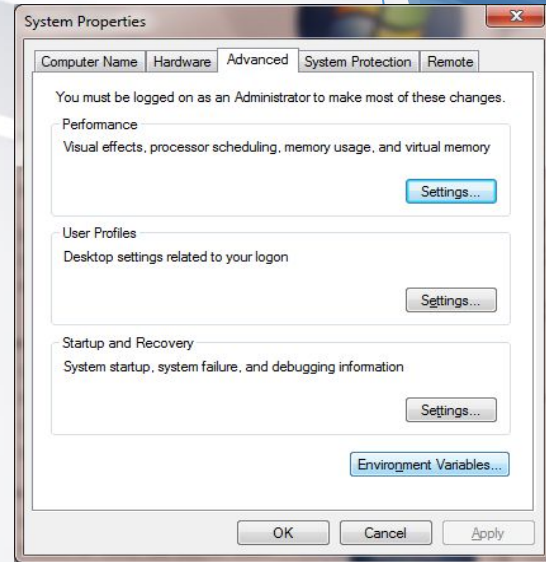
System Properties

Computer Name | Hardware | Advanced | System Protection | Remote

You must be logged on as an Administrator to make most of these changes.

Performance

Visual effects, processor scheduling, memory usage, and virtual memory

Settings...

User Profiles

Desktop settings related to your logon

Settings...

Startup and Recovery

System startup, system failure, and debugging information

Settings...

Environment Variables...

OK Cancel Apply